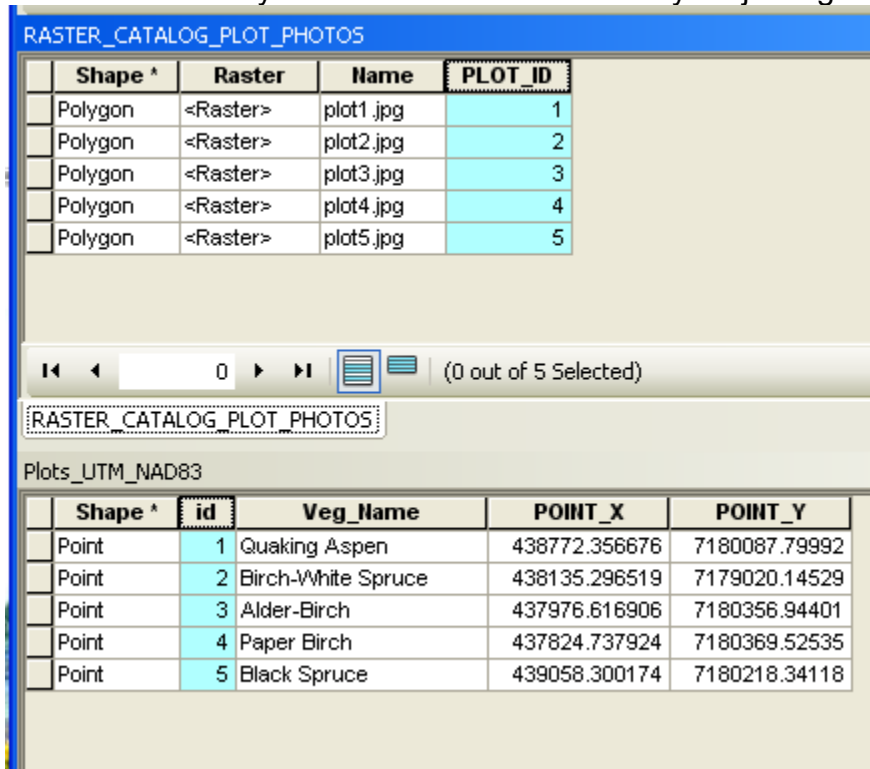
RASTER_CATALOG_PLOT_PHOTOS

| Shape * | Raster | Name | PLOT_ID |
|---|---|---|---|
| Polygon | <Raster> | plot1.jpg | 1 |
| Polygon | <Raster> | plot2.jpg | 2 |
| Polygon | <Raster> | plot3.jpg | 3 |
| Polygon | <Raster> | plot4.jpg | 4 |
| Polygon | <Raster> | plot5.jpg | 5 |

0 (0 out of 5 Selected)

RASTER_CATALOG_PLOT_PHOTOS

Plots_UTM_NAD83

| Shape * | id | Veg_Name | POINT_X | POINT_Y |
|---|---|---|---|---|
| Point | 1 | Quaking Aspen | 438772.356676 | 7180087.79992 |
| Point | 2 | Birch-White Spruce | 438135.296519 | 7179020.14529 |
| Point | 3 | Alder-Birch | 437976.616906 | 7180356.94401 |
| Point | 4 | Paper Birch | 437824.737924 | 7180369.52535 |
| Point | 5 | Black Spruce | 439058.300174 | 7180218.34118 |